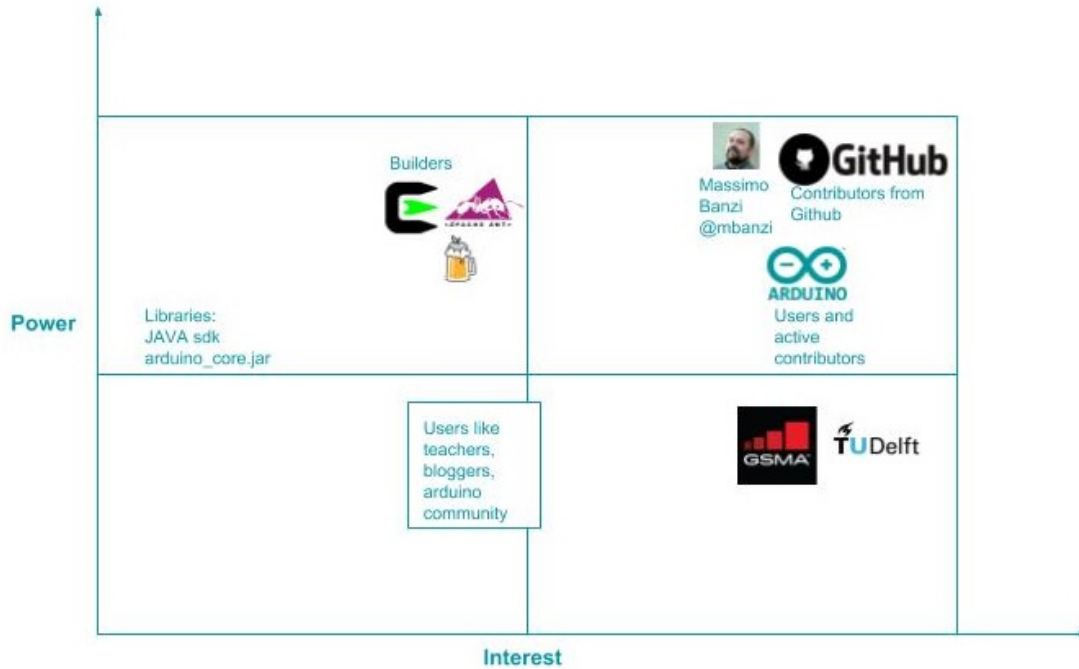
Builders

APACHE ANT

GitHub

Massimo Banzi @mbanzi

Contributors from Github

ARDUINO

Users and active contributors

Power

Libraries:
JAVA sdk
arduino_core.jar

Users like teachers, bloggers, arduino community

GSMA

TUDelft

Interest